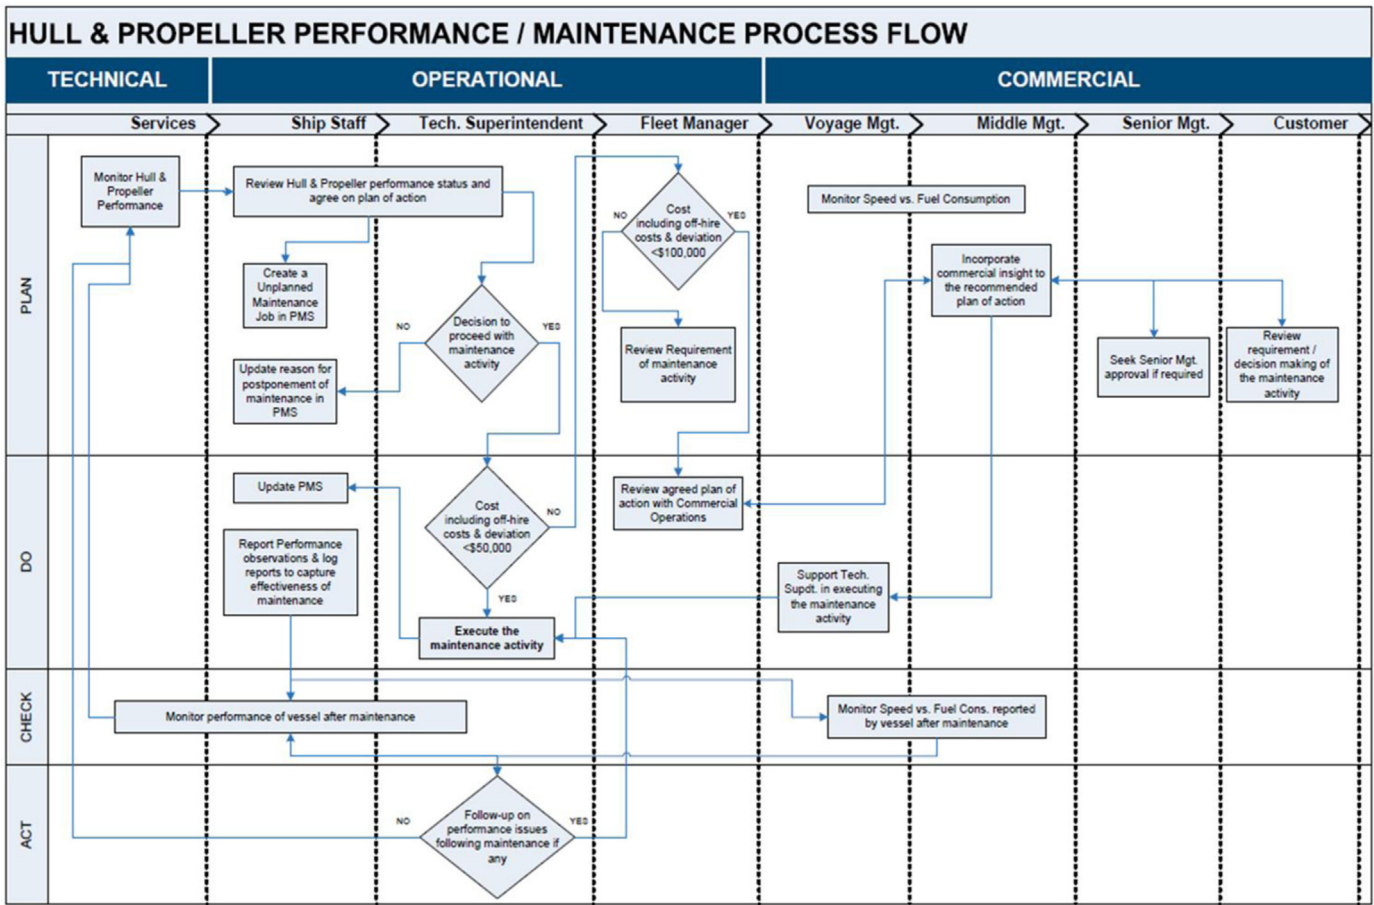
HULL & PROPELLER PERFORMANCE / MAINTENANCE PROCESS FLOW

TECHNICAL
OPERATIONAL
COMMERCIAL

Services
Ship Staff
Tech. Superintendent
Fleet Manager
Voyage Mgt.
Middle Mgt.
Senior Mgt.
Customer

PLAN

Monitor Hull & Propeller Performance

Review Hull & Propeller performance status and agree on plan of action

Create a Unplanned Maintenance Job in PMS

Decision to proceed with maintenance activity

NO
YES

Update reason for postponement of maintenance in PMS

Cost including off-hire costs & deviation <$100,000

NO
YES

Review Requirement of maintenance activity

Monitor Speed vs. Fuel Consumption

Incorporate commercial insight to the recommended plan of action

Seek Senior Mgt. approval if required

Review requirement / decision making of the maintenance activity

DO

Update PMS

Cost including off-hire costs & deviation <$50,000

NO
YES

Review agreed plan of action with Commercial Operations

Report Performance observations & log reports to capture effectiveness of maintenance

Support Tech. Supdt. in executing the maintenance activity

Execute the maintenance activity

CHECK

Monitor performance of vessel after maintenance

Monitor Speed vs. Fuel Cons. reported by vessel after maintenance

ACT

NO
Follow-up on performance issues following maintenance if any
YES